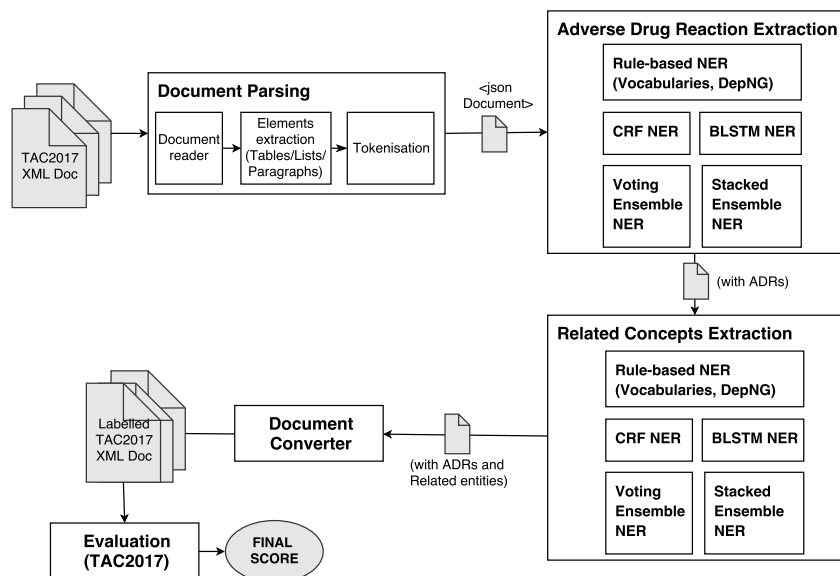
TAC2017 XML Doc

Document Parsing

Document reader

Elements extraction (Tables/Lists/ Paragraphs)

Tokenisation

<json Document>

Adverse Drug Reaction Extraction

Rule-based NER (Vocabularies, DepNG)

CRF NER

BLSTM NER

Voting Ensemble NER

Stacked Ensemble NER

(with ADRs)

Related Concepts Extraction

Rule-based NER (Vocabularies, DepNG)

CRF NER

BLSTM NER

Voting Ensemble NER

Stacked Ensemble NER

(with ADRs and Related entities)

Document Converter

Labelled TAC2017 XML Doc

Evaluation (TAC2017)

FINAL SCORE